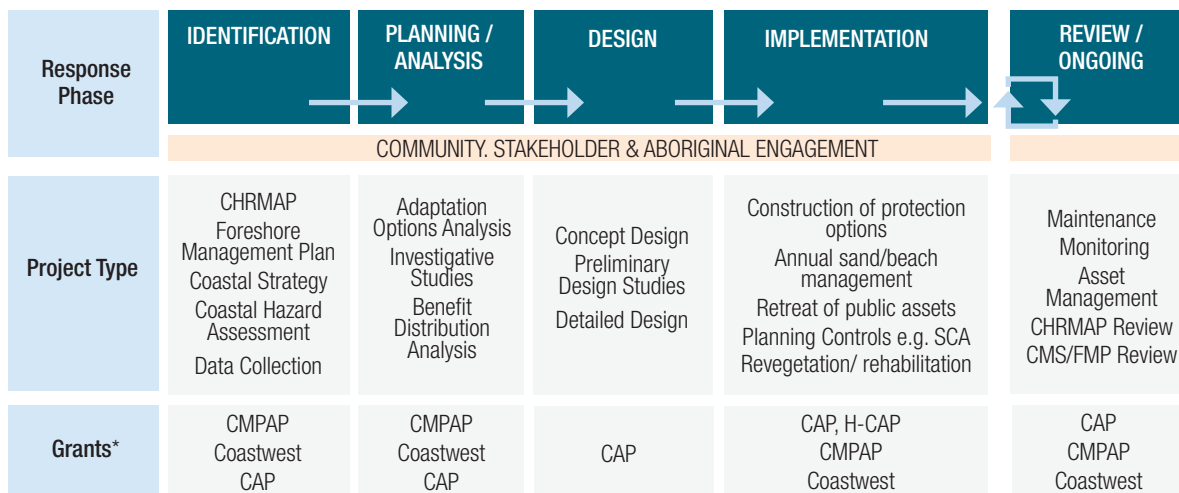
| Response Phase | IDENTIFICATION | PLANNING / ANALYSIS | DESIGN | IMPLEMENTATION | REVIEW / ONGOING |
|---|---|---|---|---|---|
| | COMMUNITY. STAKEHOLDER & ABORIGINAL ENGAGEMENT | | | | |
| Project Type | CHRMAP<br>Foreshore Management Plan<br>Coastal Strategy<br>Coastal Hazard Assessment<br>Data Collection | Adaptation Options Analysis<br>Investigative Studies<br>Benefit Distribution Analysis | Concept Design<br>Preliminary Design Studies<br>Detailed Design | Construction of protection options<br>Annual sand/beach management<br>Retreat of public assets<br>Planning Controls e.g. SCA<br>Revegetation/ rehabilitation | Maintenance<br>Monitoring<br>Asset Management<br>CHRMAP Review<br>CMS/FMP Review |
| Grants* | CMPAP<br>Coastwest<br>CAP | CMPAP<br>Coastwest<br>CAP | CAP | CAP, H-CAP<br>CMPAP<br>Coastwest | CAP<br>CMPAP<br>Coastwest |